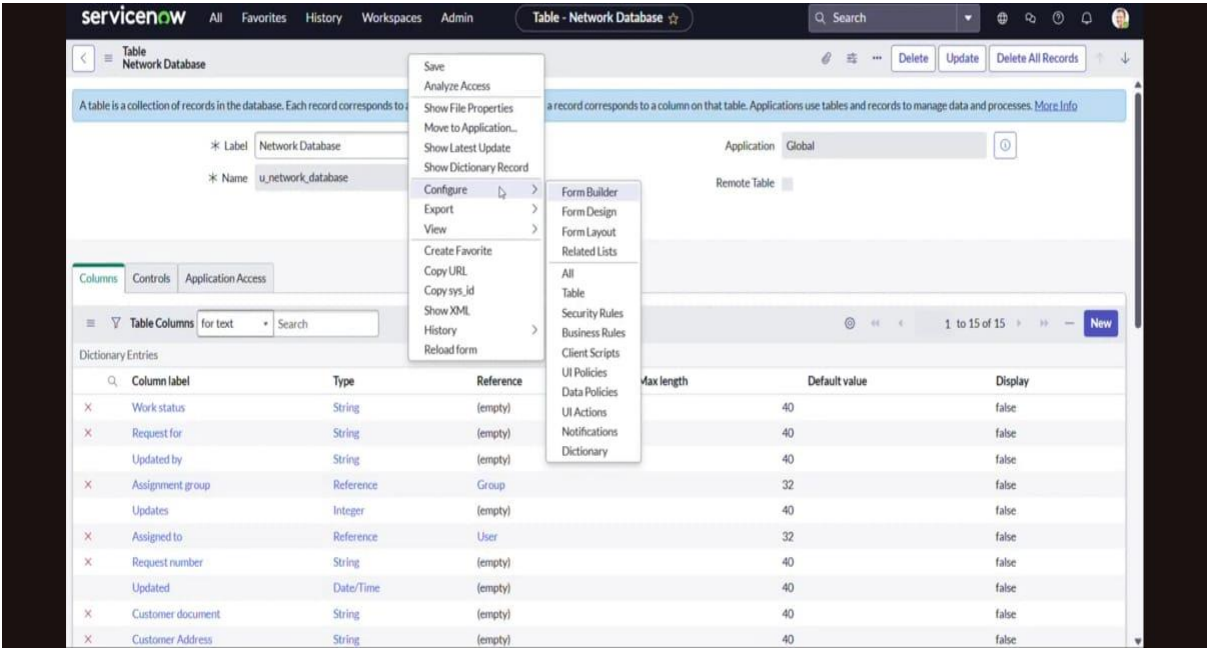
servicenow All Favorites History Workspaces Admin Table - Network Database ☆ Search

Table
Network Database

Delete Update Delete All Records

A table is a collection of records in the database. Each record corresponds to a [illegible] a record corresponds to a column on that table. Applications use tables and records to manage data and processes. More Info

* Label Network Database
* Name u_network_database

Application Global
Remote Table

Save
Analyze Access
Show File Properties
Move to Application...
Show Latest Update
Show Dictionary Record
Configure
Export
View
Create Favorite
Copy URL
Copy sys_id
Show XML
History
Reload form

Form Builder
Form Design
Form Layout
Related Lists
All
Table
Security Rules
Business Rules
Client Scripts
UI Policies
Data Policies
UI Actions
Notifications
Dictionary

Columns Controls Application Access

Table Columns for text Search

1 to 15 of 15 New

Dictionary Entries

| | Column label | Type | Reference | Max length | Default value | Display |
|---|---|---|---|---|---|---|
| × | Work status | String | (empty) | 40 | | false |
| × | Request for | String | (empty) | 40 | | false |
| | Updated by | String | (empty) | 40 | | false |
| × | Assignment group | Reference | Group | 32 | | false |
| | Updates | Integer | (empty) | 40 | | false |
| × | Assigned to | Reference | User | 32 | | false |
| × | Request number | String | (empty) | 40 | | false |
| | Updated | Date/Time | (empty) | 40 | | false |
| × | Customer document | String | (empty) | 40 | | false |
| × | Customer Address | String | (empty) | 40 | | false |